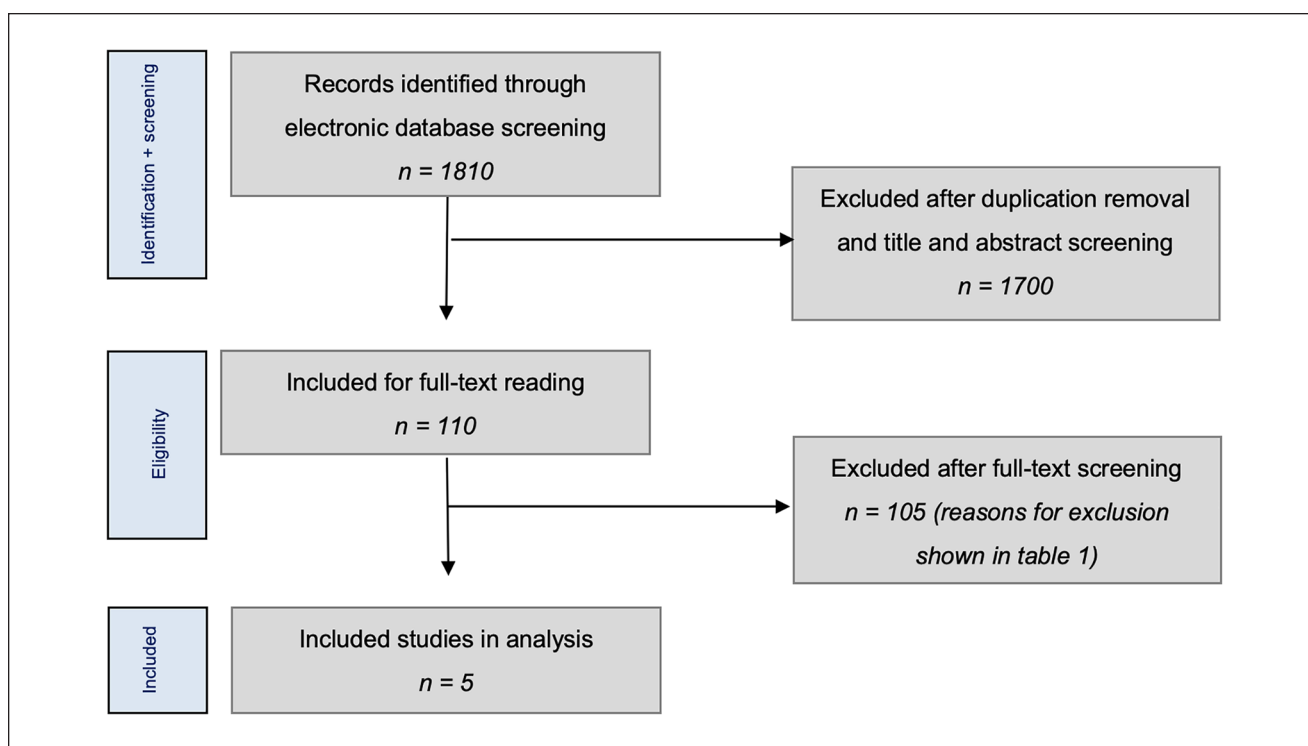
Identification + screening

Records identified through electronic database screening
*n = 1810*

Excluded after duplication removal and title and abstract screening
*n = 1700*

Eligibility

Included for full-text reading
*n = 110*

Excluded after full-text screening
*n = 105 (reasons for exclusion shown in table 1)*

Included

Included studies in analysis
*n = 5*